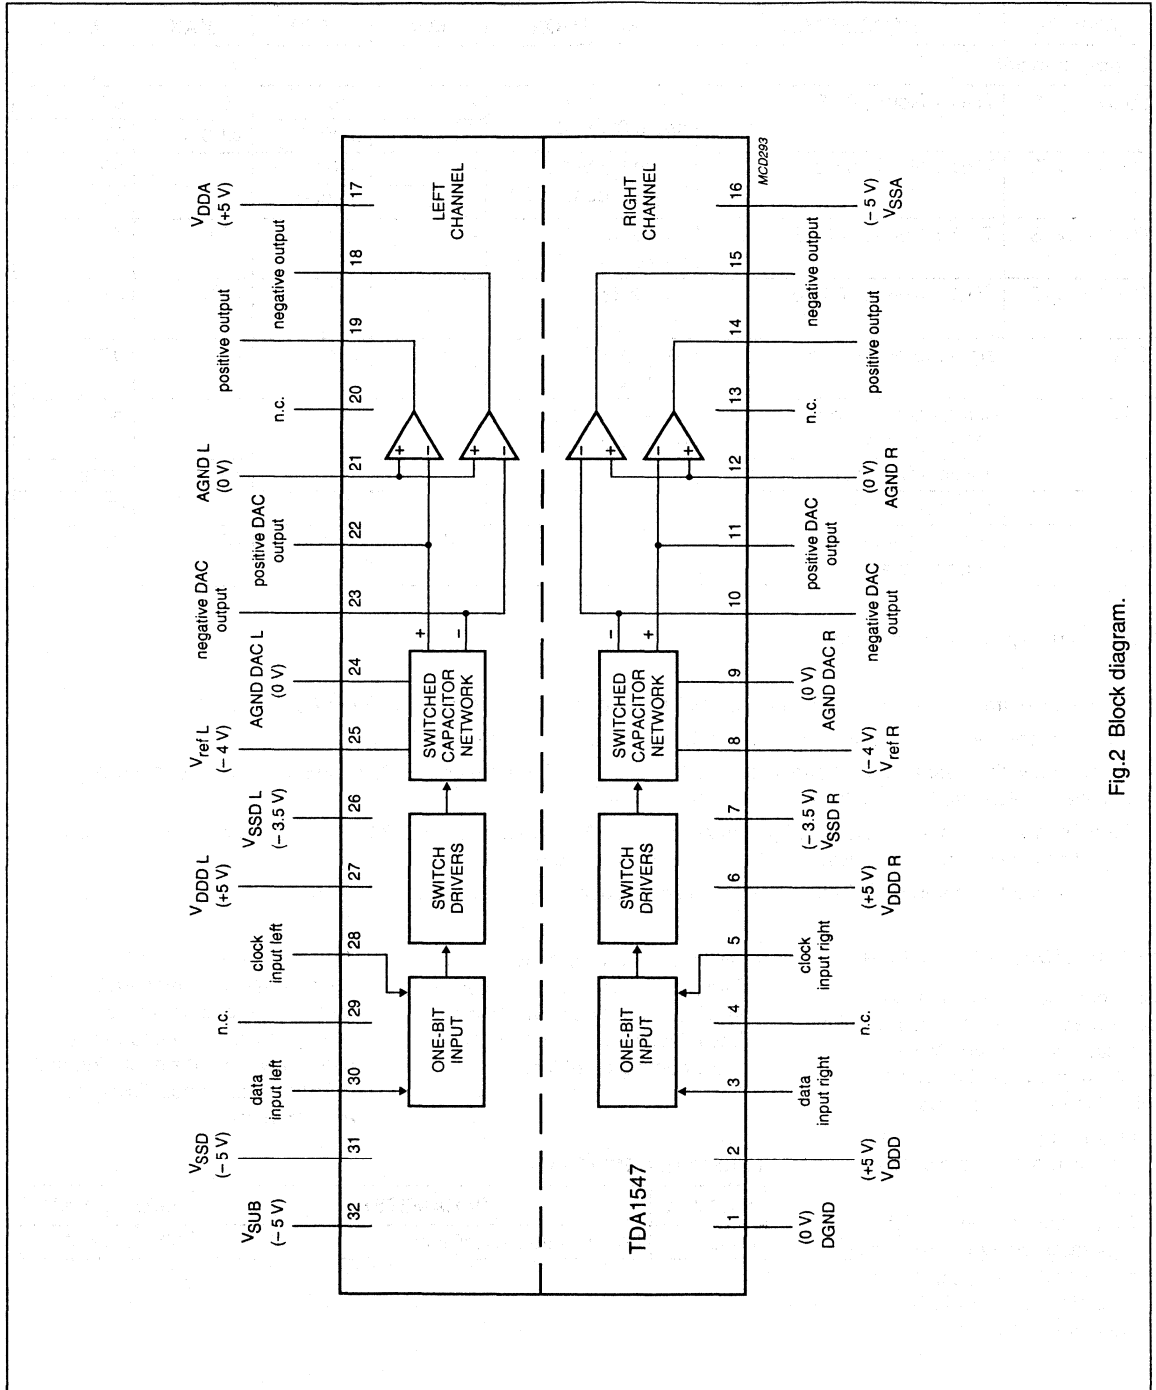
MCD293

LEFT CHANNEL

RIGHT CHANNEL

$V_{SUB}$ (− 5 V) 32
$V_{SSD}$ (− 5 V) 31
data input left 30
n.c. 29
clock input left 28
$V_{DDD}$ L (+5 V) 27
$V_{SSD}$ L (− 3.5 V) 26
$V_{ref}$ L (− 4 V) 25
AGND DAC L (0 V) 24
negative DAC output 23
positive DAC output 22
AGND L (0 V) 21
n.c. 20
positive output 19
negative output 18
$V_{DDA}$ (+5 V) 17

ONE-BIT INPUT

SWITCH DRIVERS

SWITCHED CAPACITOR NETWORK

+ −

+ −

+ −

TDA1547

1 (0 V) DGND
2 (+5 V) $V_{DDD}$
3 data input right
4 n.c.
5 clock input right
6 (+5 V) $V_{DDD}$ R
7 (− 3.5 V) $V_{SSD}$ R
8 (− 4 V) $V_{ref}$ R
9 (0 V) AGND DAC R
10 negative DAC output
11 positive DAC output
12 (0 V) AGND R
13 n.c.
14 positive output
15 negative output
16 (− 5 V) $V_{SSA}$

ONE-BIT INPUT

SWITCH DRIVERS

SWITCHED CAPACITOR NETWORK

− +

− +

− +

Fig.2 Block diagram.